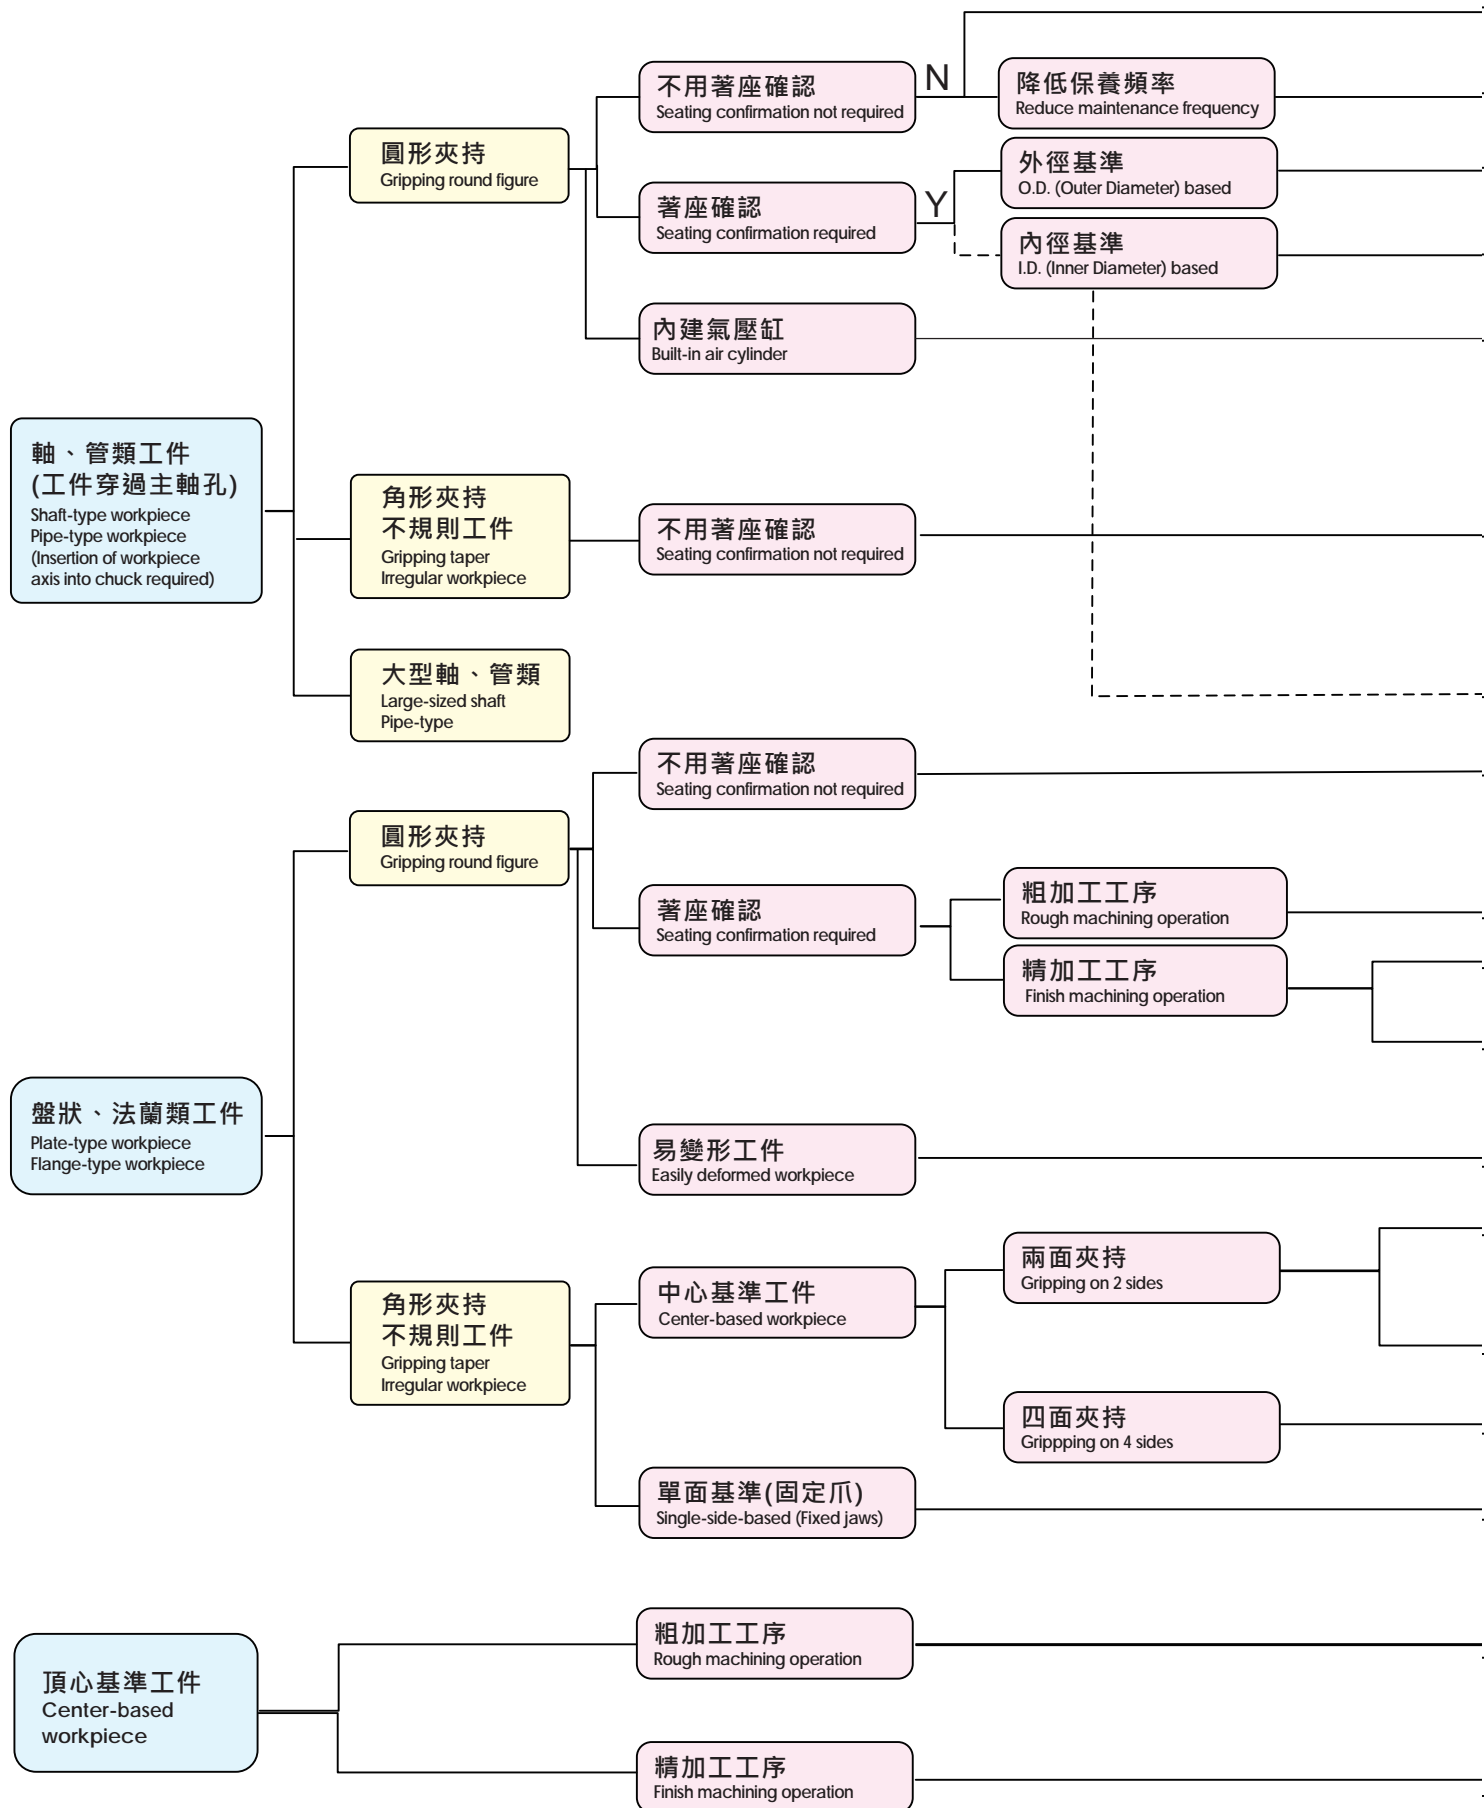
軸、管類工件
(工件穿過主軸孔)
Shaft-type workpiece
Pipe-type workpiece
(Insertion of workpiece axis into chuck required)

圓形夾持
Gripping round figure

不用著座確認
Seating confirmation not required

N

降低保養頻率
Reduce maintenance frequency

著座確認
Seating confirmation required

Y

外徑基準
O.D. (Outer Diameter) based

內徑基準
I.D. (Inner Diameter) based

內建氣壓缸
Built-in air cylinder

角形夾持
不規則工件
Gripping taper
Irregular workpiece

不用著座確認
Seating confirmation not required

大型軸、管類
Large-sized shaft
Pipe-type

盤狀、法蘭類工件
Plate-type workpiece
Flange-type workpiece

圓形夾持
Gripping round figure

不用著座確認
Seating confirmation not required

著座確認
Seating confirmation required

粗加工工序
Rough machining operation

精加工工序
Finish machining operation

易變形工件
Easily deformed workpiece

角形夾持
不規則工件
Gripping taper
Irregular workpiece

中心基準工件
Center-based workpiece

兩面夾持
Gripping on 2 sides

四面夾持
Grippping on 4 sides

單面基準(固定爪)
Single-side-based (Fixed jaws)

頂心基準工件
Center-based workpiece

粗加工工序
Rough machining operation

精加工工序
Finish machining operation